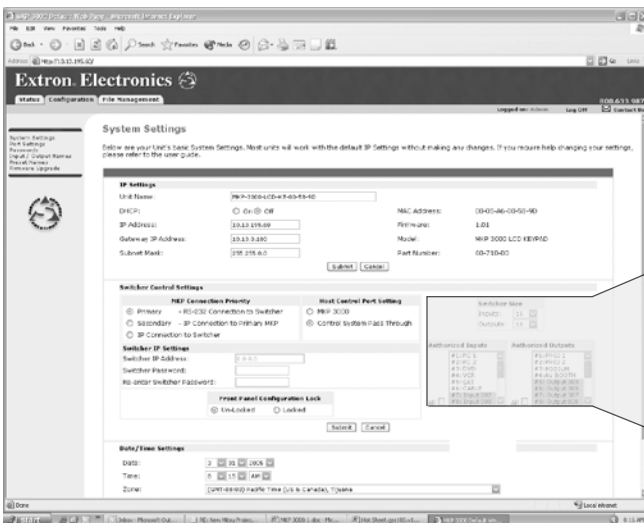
MKP 3000 Default Web Page - Microsoft Internet Explorer

File Edit View Favorites Tools Help

Back Search Favorites Media

Address http://10.13.195.60/

Go Links

Extron. Electronics

Status Configuration File Management

Logged on: Admin Log Off

800.633.987
Contact Us

System Settings
Port Settings
Passwords
Input / Output Names
Preset Names
Firmware Upgrade

System Settings

Below are your Unit's basic System Settings. Most units will work with the default IP Settings without making any changes. If you require help changing your settings, please refer to the user guide.

IP Settings

Unit Name: MKP-3000-LCD-KP-00-50-9D

DHCP: On Off

IP Address: 10.13.195.60

Gateway IP Address: 10.13.0.180

Subnet Mask: 255.255.0.0

MAC Address: 00-05-A6-00-50-9D

Firmware: 1.01

Model: MKP 3000 LCD KEYPAD

Part Number: 60-710-80

Submit Cancel

Switcher Control Settings

MKP Connection Priority

Primary - RS-232 Connection to Switcher

Secondary - IP Connection to Primary MKP

IP Connection to Switcher

Host Control Port Setting

MKP 3000

Control System Pass Through

Switcher Size

Inputs: 10

Outputs: 10

Authorized Inputs

Authorized Outputs

Switcher IP Settings

Switcher IP Address: 0.0.0.0

Switcher Password:

Re-enter Switcher Password:

Front Panel Configuration Lock

Un-Locked Locked

Submit Cancel

Date/Time Settings

Date: 2 01 2006

Time: 8 15 AM

Zone: (GMT-08:00) Pacific Time (US & Canada), Tijuana

Done

Local intranet

start